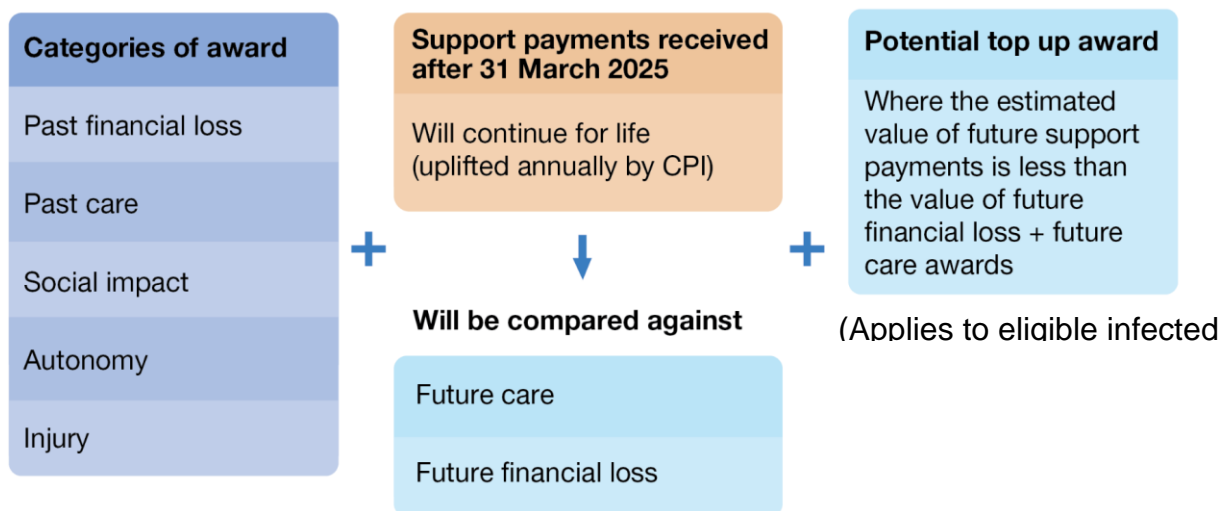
Categories of award

Past financial loss

Past care

Social impact

Autonomy

Injury

+

Support payments received after 31 March 2025

Will continue for life (uplifted annually by CPI)

Will be compared against

Future care

Future financial loss

+

Potential top up award

Where the estimated value of future support payments is less than the value of future financial loss + future care awards

(Applies to eligible infected